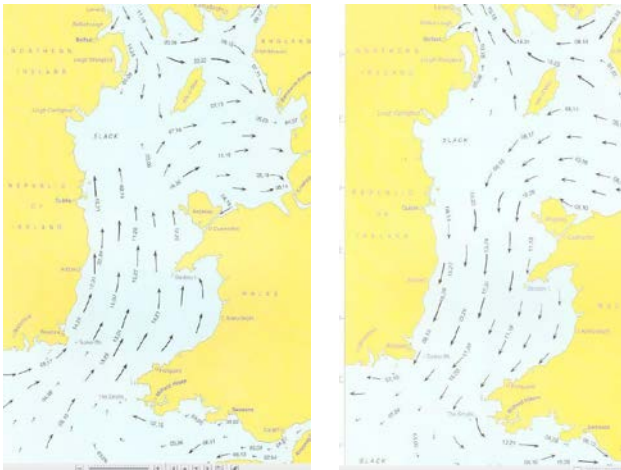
Belfast
NORTHERN
IRELAND
ENGLAND
Lough Strangford
Lough Carlingford
SLACK
REPUBLIC OF
IRELAND
Dublin
Anglesey
WALES
Holyhead
Wicklow
Cardigan
Tuskar Rk
Milford Haven
Swansea
03.22
07.15
07.16
11.15

Belfast
NORTHERN
IRELAND
ENGLAND
Lough Carlingford
SLACK
REPUBLIC OF
IRELAND
Dublin
WALES
Tuskar Rk
Milford Haven
Swansea
SLACK